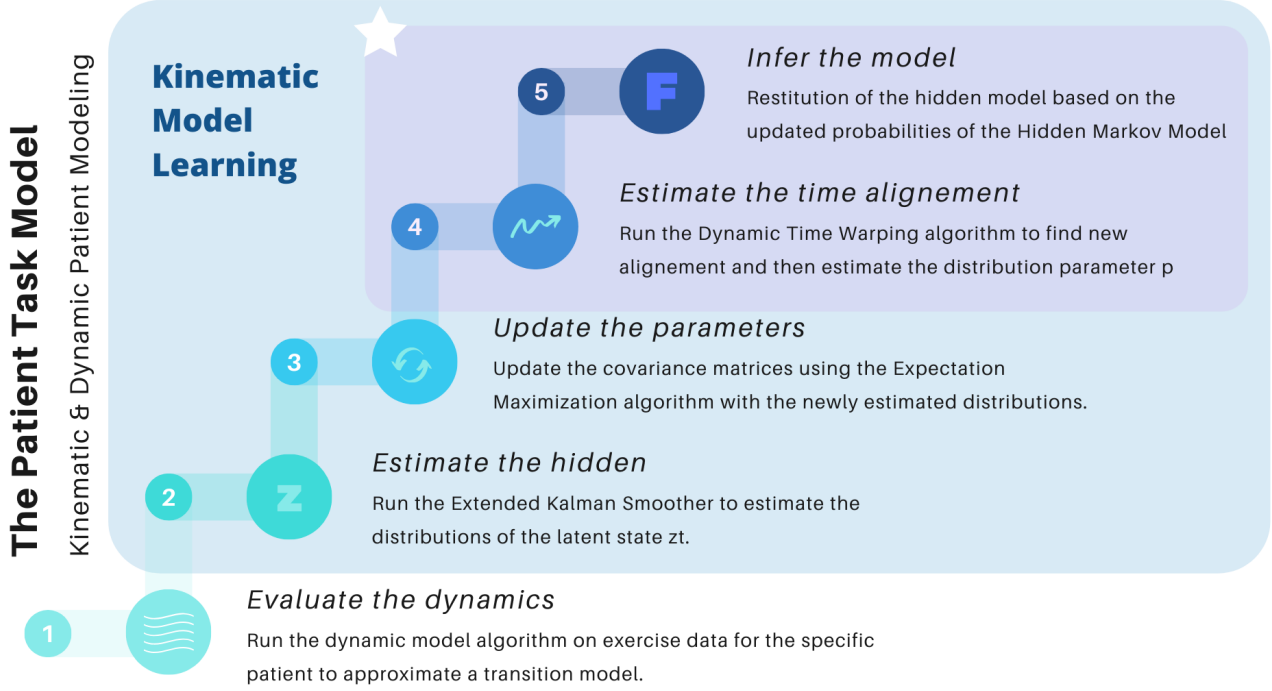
The Patient Task Model

Kinematic & Dynamic Patient Modeling

Kinematic Model Learning

5

F

Infer the model

Restitution of the hidden model based on the updated probabilities of the Hidden Markov Model

4

Estimate the time alignement

Run the Dynamic Time Warping algorithm to find new alignement and then estimate the distribution parameter p

3

Update the parameters

Update the covariance matrices using the Expectation Maximization algorithm with the newly estimated distributions.

2

z

Estimate the hidden

Run the Extended Kalman Smoother to estimate the distributions of the latent state zt.

1

Evaluate the dynamics

Run the dynamic model algorithm on exercise data for the specific patient to approximate a transition model.